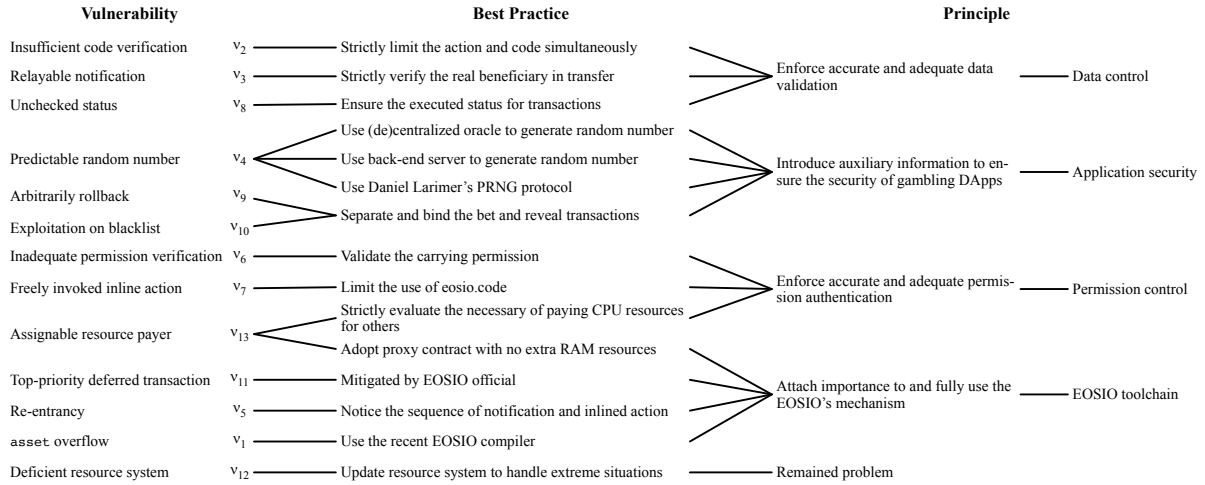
Vulnerability

Best Practice

Principle

Insufficient code verification $v_2$ Strictly limit the action and code simultaneously

Relayable notification $v_3$ Strictly verify the real beneficiary in transfer

Unchecked status $v_8$ Ensure the executed status for transactions

Enforce accurate and adequate data validation

Data control

Use (de)centralized oracle to generate random number

Predictable random number $v_4$ Use back-end server to generate random number

Use Daniel Larimer's PRNG protocol

Arbitrarily rollback $v_9$

Exploitation on blacklist $v_{10}$ Separate and bind the bet and reveal transactions

Introduce auxiliary information to ensure the security of gambling DApps

Application security

Inadequate permission verification $v_6$ Validate the carrying permission

Freely invoked inline action $v_7$ Limit the use of eosio.code

Assignable resource payer $v_{13}$ Strictly evaluate the necessary of paying CPU resources for others

Adopt proxy contract with no extra RAM resources

Enforce accurate and adequate permission authentication

Permission control

Top-priority deferred transaction $v_{11}$ Mitigated by EOSIO official

Re-entrancy $v_5$ Notice the sequence of notification and inlined action

asset overflow $v_1$ Use the recent EOSIO compiler

Attach importance to and fully use the EOSIO's mechanism

EOSIO toolchain

Deficient resource system $v_{12}$ Update resource system to handle extreme situations

Remained problem